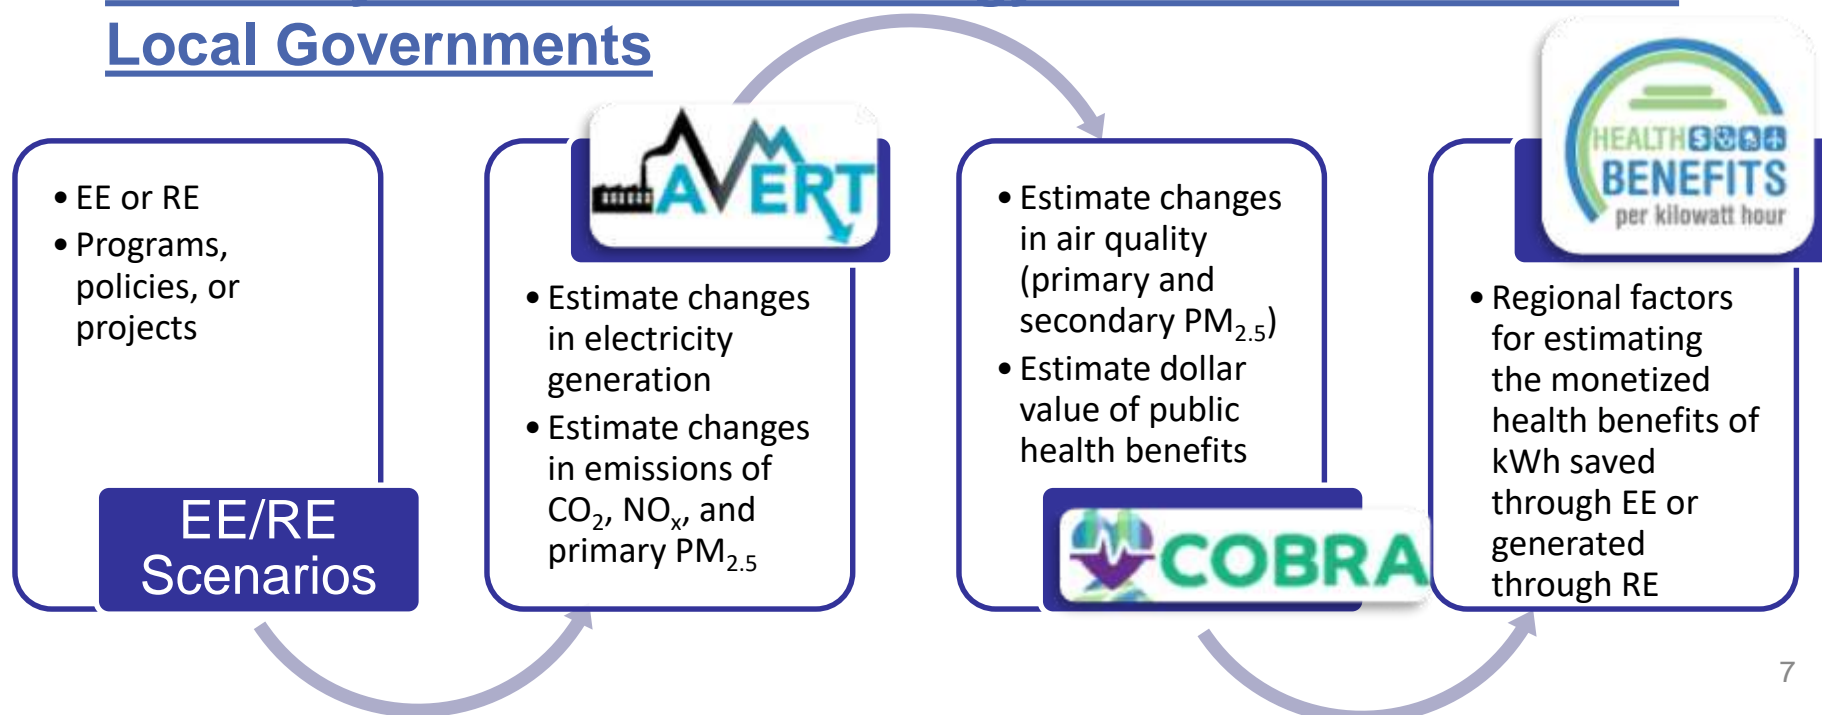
Local Governments

• EE or RE
• Programs, policies, or projects

EE/RE Scenarios

AVERT

• Estimate changes in electricity generation
• Estimate changes in emissions of $CO_2$, $NO_x$, and primary $PM_{2.5}$

• Estimate changes in air quality (primary and secondary $PM_{2.5}$)
• Estimate dollar value of public health benefits

COBRA

HEALTH BENEFITS per kilowatt hour

• Regional factors for estimating the monetized health benefits of kWh saved through EE or generated through RE

7